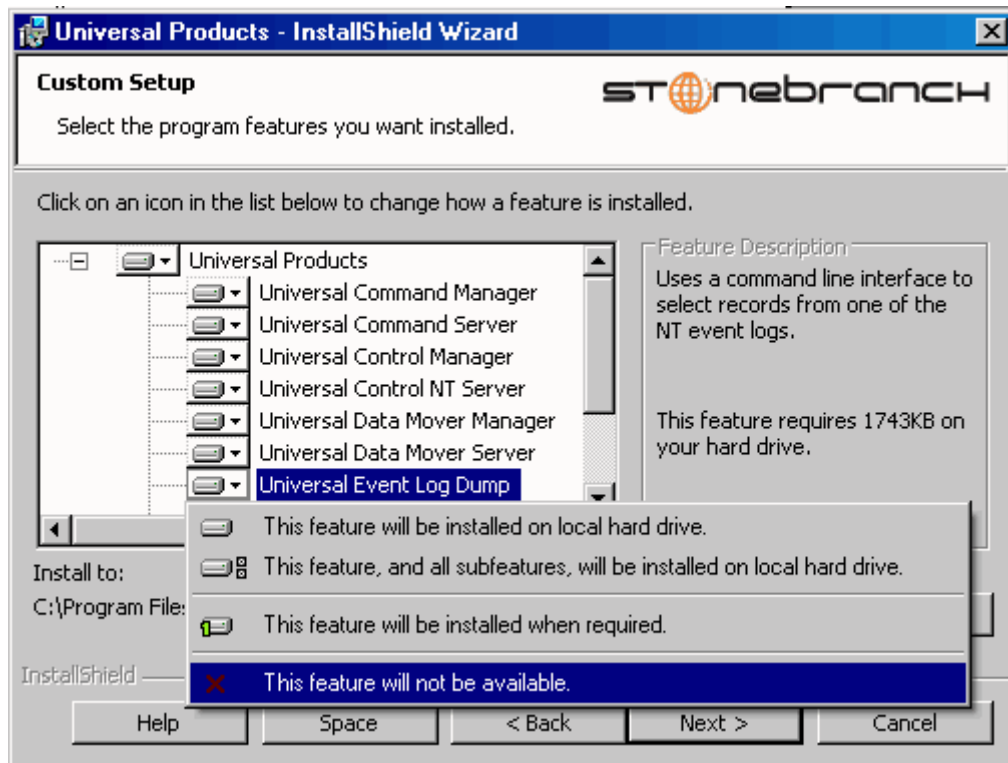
Universal Products - InstallShield Wizard

Custom Setup

Select the program features you want installed.

stonebranch

Click on an icon in the list below to change how a feature is installed.

Universal Products
Universal Command Manager
Universal Command Server
Universal Control Manager
Universal Control NT Server
Universal Data Mover Manager
Universal Data Mover Server
Universal Event Log Dump

Feature Description
Uses a command line interface to select records from one of the NT event logs.

This feature requires 1743KB on your hard drive.

This feature will be installed on local hard drive.
This feature, and all subfeatures, will be installed on local hard drive.
This feature will be installed when required.
This feature will not be available.

Install to:
C:\Program File

InstallShield

Help
Space
< Back
Next >
Cancel